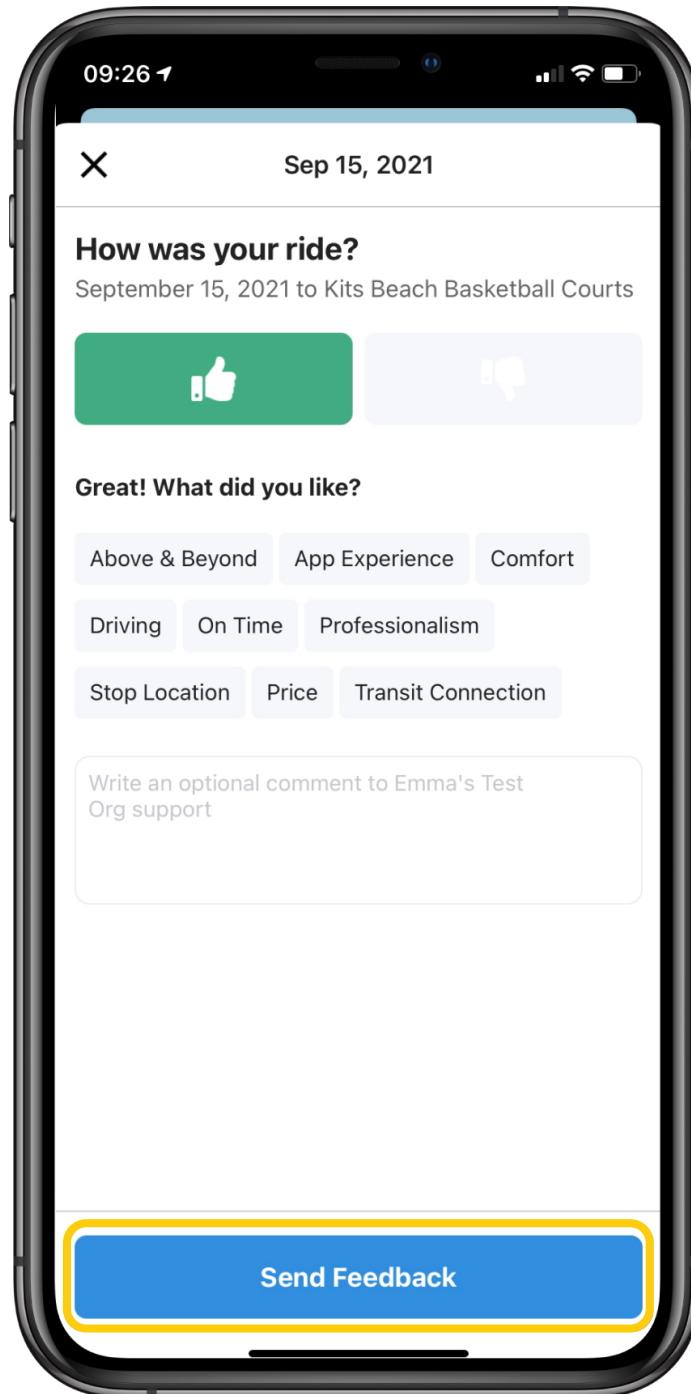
09:26

Sep 15, 2021

How was your ride?

September 15, 2021 to Kits Beach Basketball Courts

Great! What did you like?

Above & Beyond
App Experience
Comfort
Driving
On Time
Professionalism
Stop Location
Price
Transit Connection

Write an optional comment to Emma's Test Org support

Send Feedback